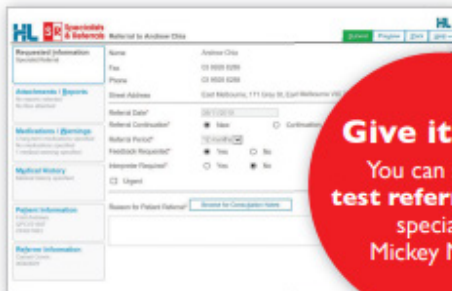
HL SR Specialists & Referrals Referral to Andrew Chia

HL

Submit Preview Print

Requested Information
Specialist Referral

Attachments / Reports
No reports selected
No files attached

Medications / Warnings
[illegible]
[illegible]

Medical History
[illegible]

Patient Information
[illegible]

Referrer Information
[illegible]

Name Andrew Chia
Fax 03 9500 0299
Phone 03 9500 0299
Street Address East Melbourne, 171 Gray St, East Melbourne VIC

Referral Date* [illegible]
Referral Continuation* New Continuation
Referral Period* 12 months
Feedback Requested* Yes No
Interpreter Required* Yes No
Urgent

Reason for Patient Referral* Browse for Consultation Notes

Give it
You can
test referr
specia
Mickey M